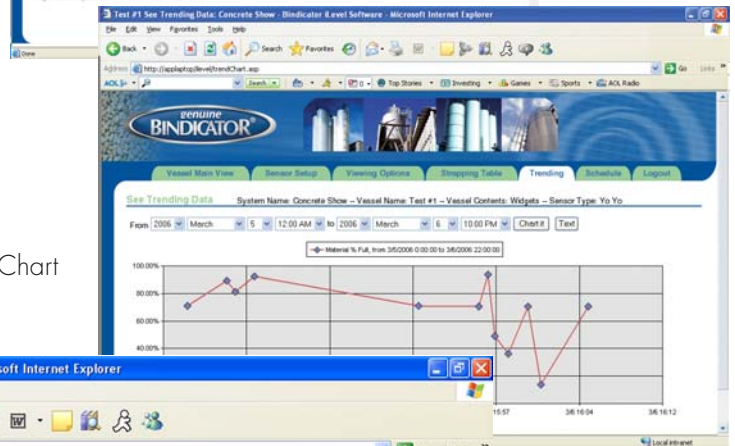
Done

Test #1 See Trending Data: Concrete Show - Bindicator iLevel Software - Microsoft Internet Explorer

File Edit View Favorites Tools Help

Back Search Favorites

Address http://applaptop/ilevel/trendChart.asp Go Links

AOL Search Top Stories Investing Games Sports AOL Radio

genuine BINDICATOR

Vessel Main View | Sensor Setup | Viewing Options | Strapping Table | Trending | Schedule | Logout

See Trending Data System Name: Concrete Show -- Vessel Name: Test #1 -- Vessel Contents: Widgets -- Sensor Type: Yo Yo

From 2006 March 5 12:00 AM to 2006 March 6 10:00 PM Chart it Text

Material % Full, from 3/5/2006 0:00:00 to 3/6/2006 22:00:00

100.00%

80.00%

60.00%

40.00%

Chart

soft Internet Explorer

16:57 3/6 16:04 3/6 16:12

Local intranet